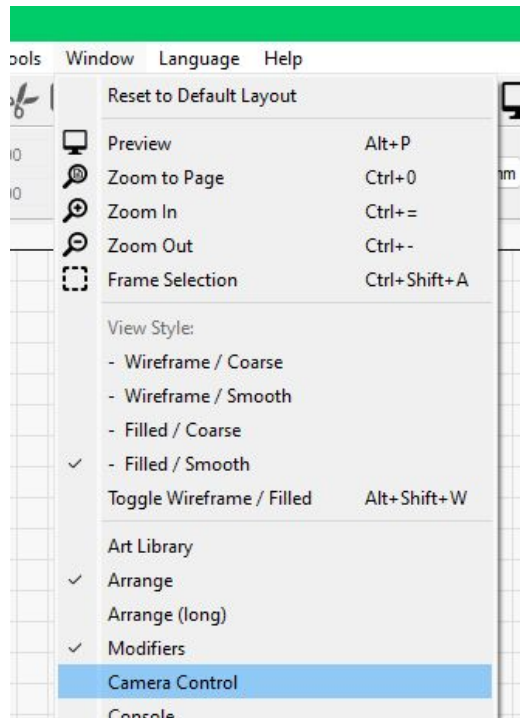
ools Window Language Help

Reset to Default Layout

Preview Alt+P
Zoom to Page Ctrl+0
Zoom In Ctrl+=
Zoom Out Ctrl+-
Frame Selection Ctrl+Shift+A

View Style:
- Wireframe / Coarse
- Wireframe / Smooth
- Filled / Coarse
✓ - Filled / Smooth
Toggle Wireframe / Filled Alt+Shift+W

Art Library
✓ Arrange
Arrange (long)
✓ Modifiers
Camera Control
Console

0
0
m